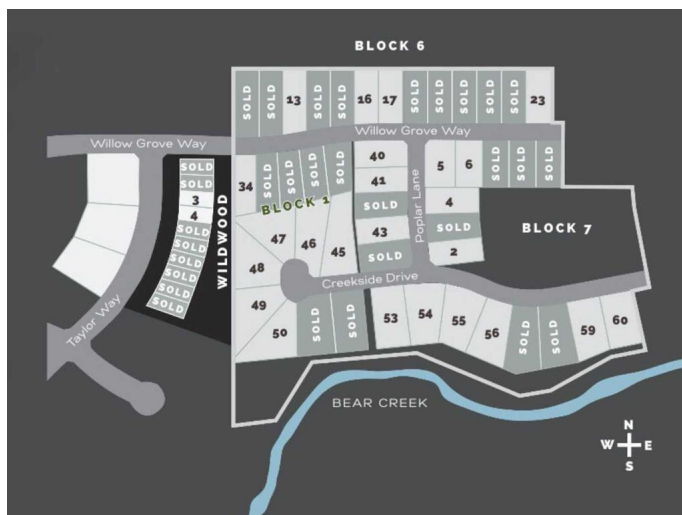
BLOCK 6

SOLD SOLD 13 SOLD SOLD 16 17 SOLD SOLD SOLD SOLD SOLD 23

Willow Grove Way

Willow Grove Way

SOLD
SOLD
3
4
SOLD
SOLD
SOLD
SOLD
SOLD
SOLD

WILDWOOD

34 SOLD SOLD SOLD SOLD

BLOCK 1

40
41
SOLD
43
SOLD

Poplar Lane

5 6 SOLD SOLD SOLD
4
SOLD
2

BLOCK 7

47 46 45
48
49
50 SOLD SOLD

Creekside Drive

53 54 55 56 SOLD SOLD 59 60

Taylor Way

BEAR CREEK

N
W E
S